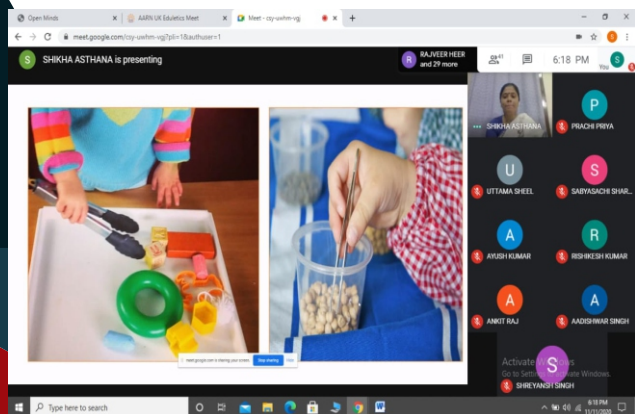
Open Minds
AARN UK Eduletics Meet
Meet - csy-uwhm-vgj
meet.google.com/csy-uwhm-vgj?pli=1&authuser=1
S SHIKHA ASTHANA is presenting
R RAJVEER HEER and 29 more
31
6:18 PM
You
SHIKHA ASTHANA
P PRACHI PRIYA
U UTTAMA SHEEL
S SABYASACHI SHAR...
A AYUSH KUMAR
R RISHIKESH KUMAR
A ANKIT RAJ
A AADISHWAR SINGH
S SHREYANSH SINGH
meet.google.com is sharing your screen. Stop sharing Hide
Activate Windows
Go to Settings to activate Windows.
Type here to search
6:18 PM
11/11/2020